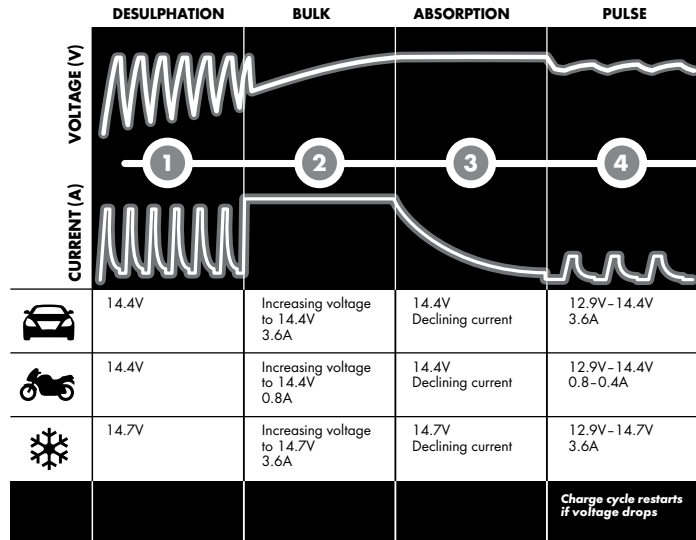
| | DESULPHATION | BULK | ABSORPTION | PULSE |
|---|---|---|---|---|
| VOLTAGE (V) | | | | |
| | 1 | 2 | 3 | 4 |
| CURRENT (A) | | | | |
| | 14.4V | Increasing voltage to 14.4V 3.6A | 14.4V Declining current | 12.9V–14.4V 3.6A |
| | 14.4V | Increasing voltage to 14.4V 0.8A | 14.4V Declining current | 12.9V–14.4V 0.8–0.4A |
| | 14.7V | Increasing voltage to 14.7V 3.6A | 14.7V Declining current | 12.9V–14.7V 3.6A |
| | | | | Charge cycle restarts if voltage drops |